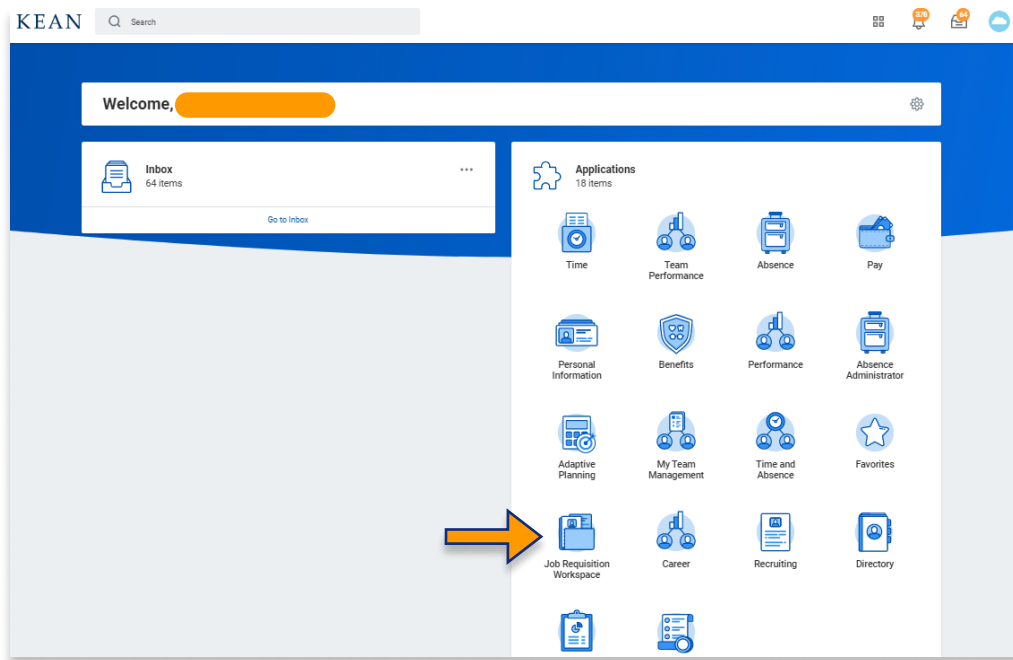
KEAN

Search

376

64

Welcome,

Inbox
64 items

Go to Inbox

Applications
18 items

Time

Team Performance

Absence

Pay

Personal Information

Benefits

Performance

Absence Administrator

Adaptive Planning

My Team Management

Time and Absence

Favorites

Job Requisition Workspace

Career

Recruiting

Directory